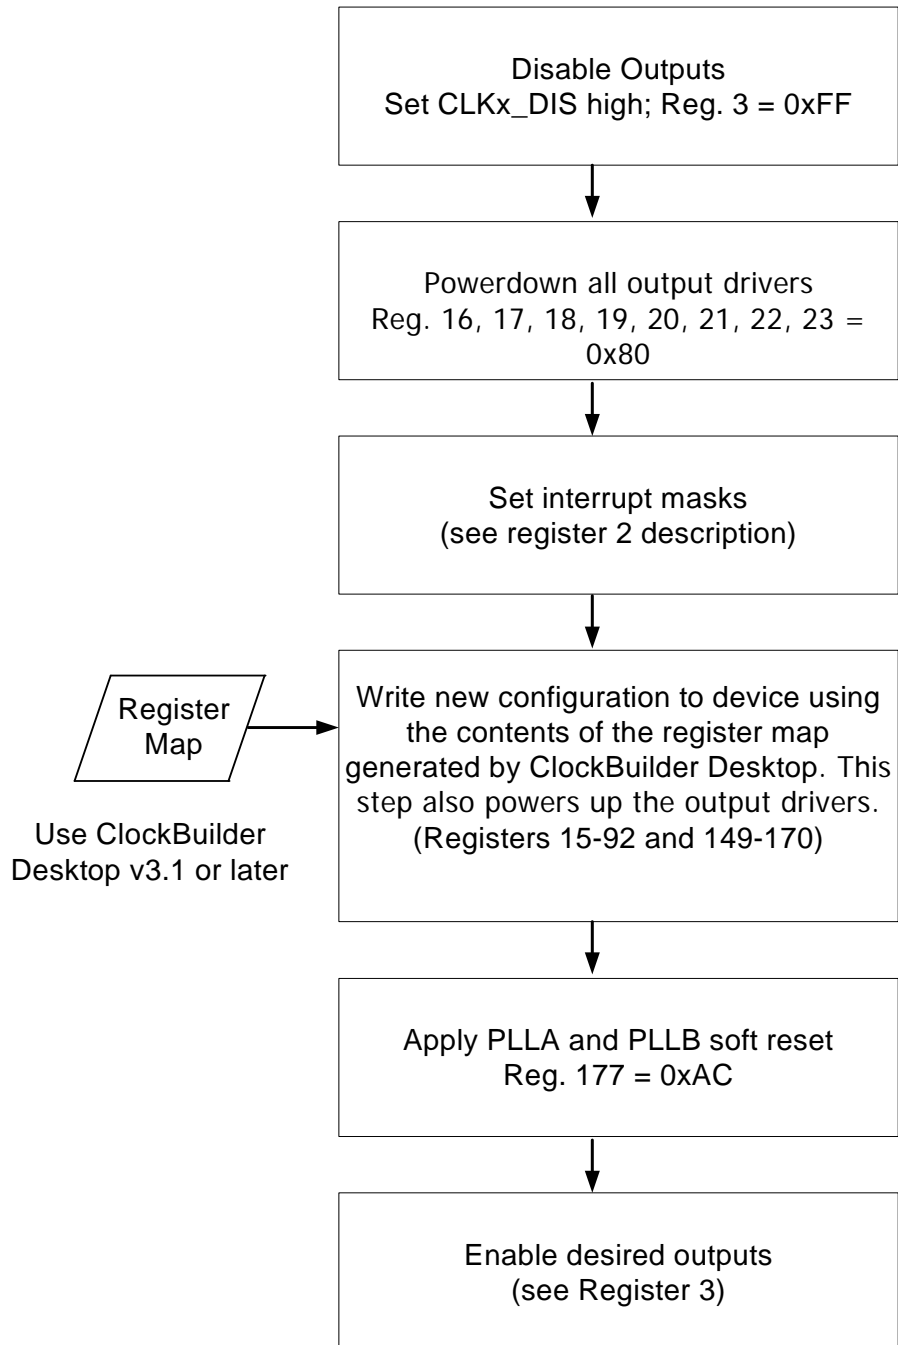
Disable Outputs
Set CLKx_DIS high; Reg. 3 = 0xFF

Powerdown all output drivers
Reg. 16, 17, 18, 19, 20, 21, 22, 23 = 0x80

Set interrupt masks
(see register 2 description)

Register Map

Use ClockBuilder Desktop v3.1 or later

Write new configuration to device using the contents of the register map generated by ClockBuilder Desktop. This step also powers up the output drivers.
(Registers 15-92 and 149-170)

Apply PLLA and PLLB soft reset
Reg. 177 = 0xAC

Enable desired outputs
(see Register 3)